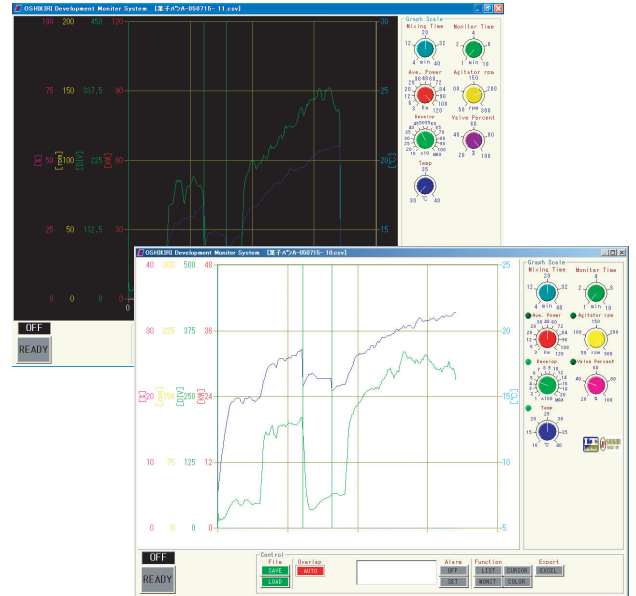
OSHIKIRI Development Monitor System [菓子パンA-050715-11.csv]

100 200 450 120
75 150 337.5 90
50 100 225 60
25 50 112.5 30
0 0 0 0
30
25
20
15

Graph Scale
Mixing Time
20
12 28
4 min 40
Moniter Time
4
2 6
1 min 10
Ave. Power
Agitator rpm
150
100 200
50 rpm 300
Develop
Valve Percent
60
40 80
20 % 100
Temp
35
30 °C 40

OFF
READY

OSHIKIRI Development Monitor System [菓子パンA-050715-10.csv]

40 300 500 48
30 225 375 36
20 150 250 24
10 75 125 12
0 0 0 0
25
20
15
10
5

Graph Scale
Mixing Time
20
12 28
4 min 40
Moniter Time
4
2 6
1 min 10
Ave. Power
3 kw 120
Agitator rpm
150
100 200
50 rpm 300
Develop
Valve Percent
60
40 80
20 % 100
Temp
20
15 25
10 °C 30

Control
File
SAVE
LOAD
Overlap
AUTO
Alarm
OFF
SET
Function
LIST
CURSOR
MONIT
COLOR
Export
EXCEL

OFF
READY